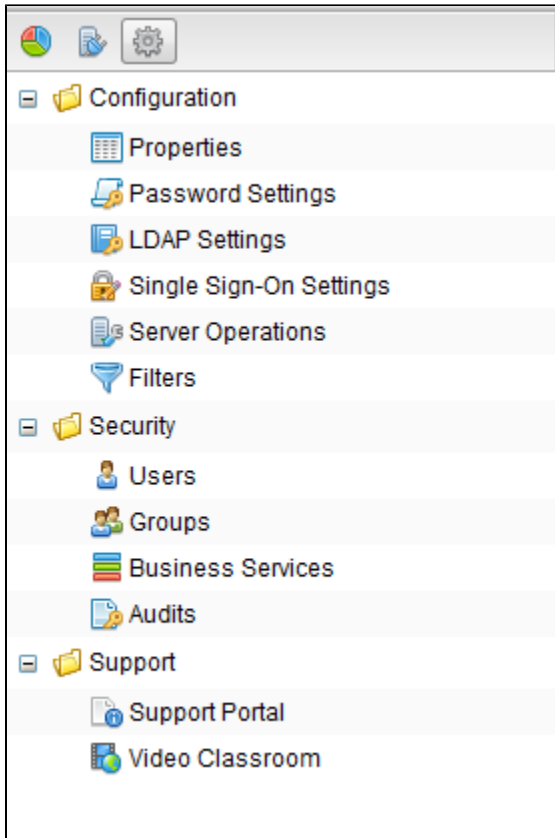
Configuration

Properties

Password Settings

LDAP Settings

Single Sign-On Settings

Server Operations

Filters

Security

Users

Groups

Business Services

Audits

Support

Support Portal

Video Classroom